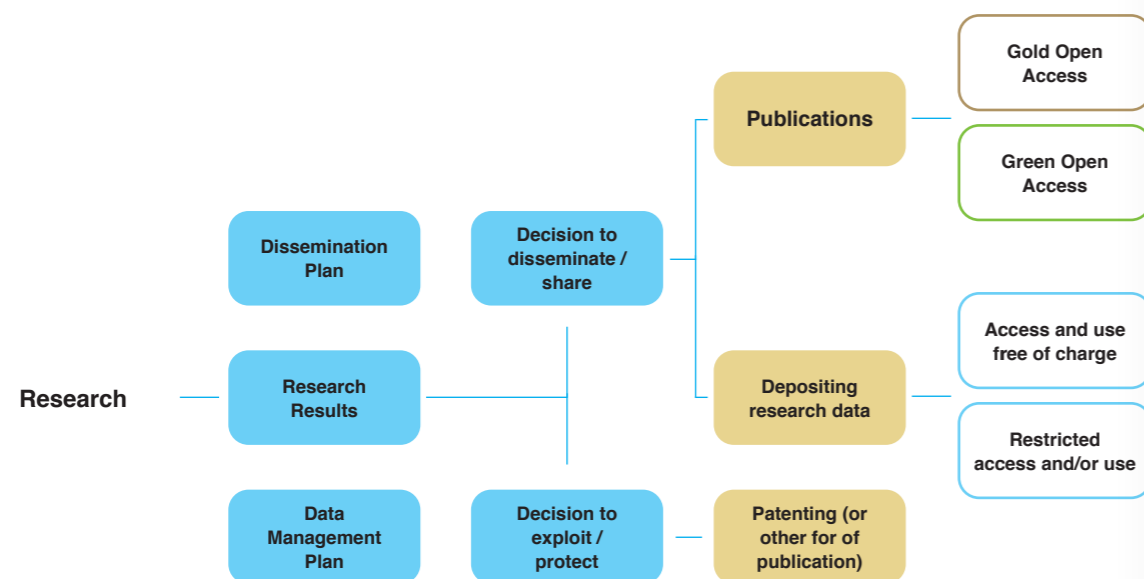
Gold Open Access

Publications

Green Open Access

Dissemination Plan

Decision to disseminate / share

Access and use free of charge

Research

Research Results

Depositing research data

Restricted access and/or use

Data Management Plan

Decision to exploit / protect

Patenting (or other for of publication)